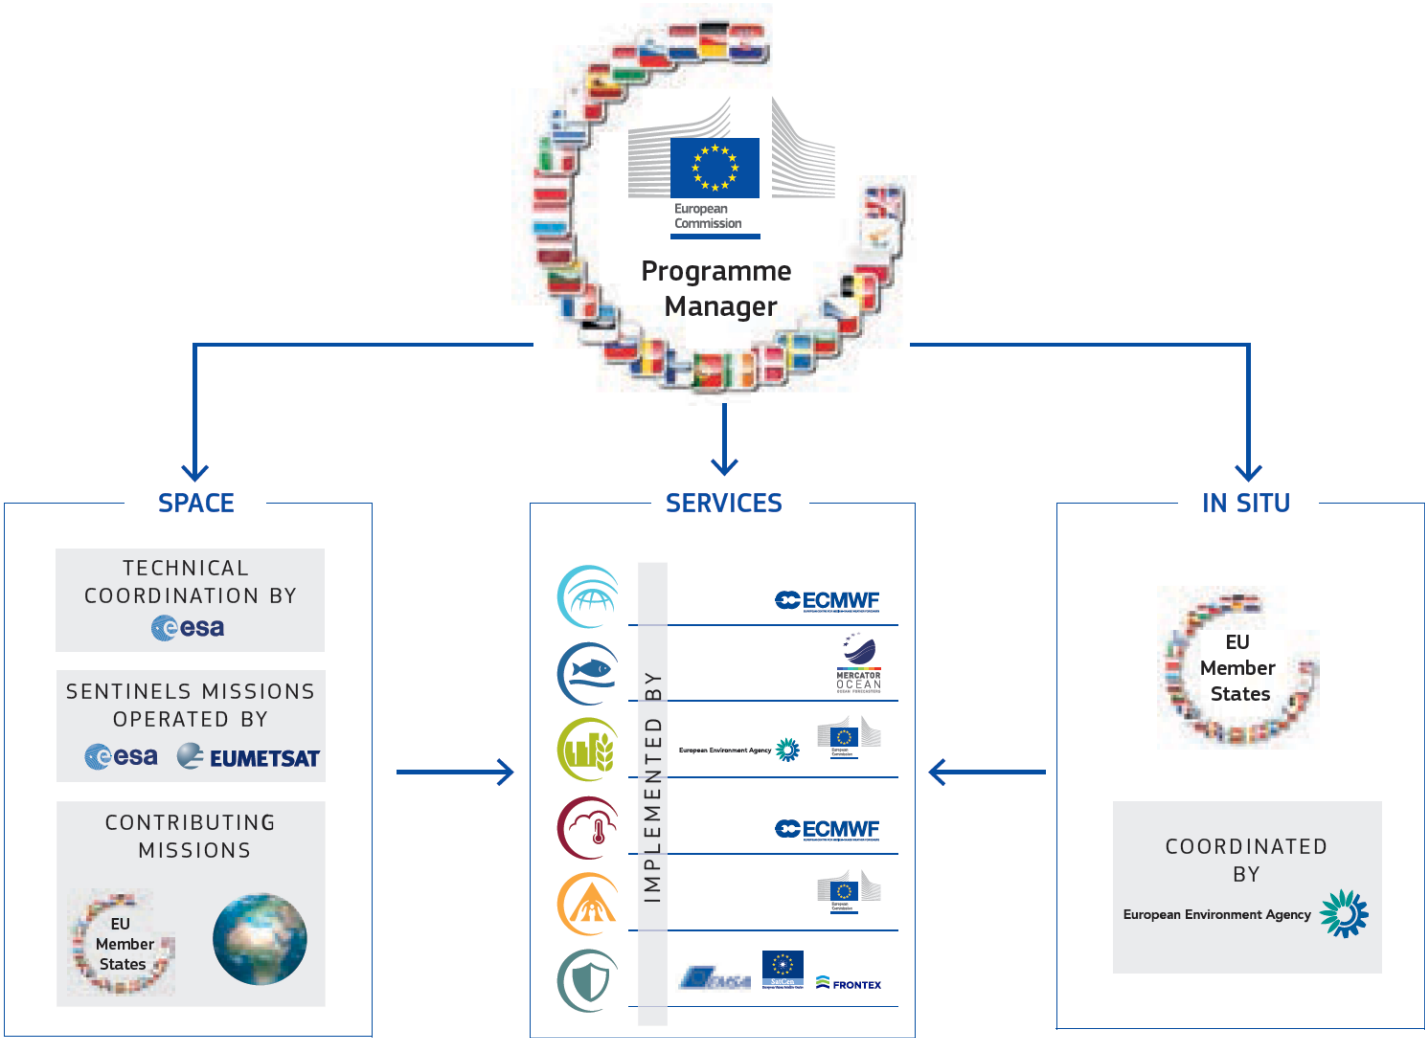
European Commission

Programme Manager

SPACE

TECHNICAL COORDINATION BY

esa

SENTINELS MISSIONS OPERATED BY

esa EUMETSAT

CONTRIBUTING MISSIONS

EU Member States

SERVICES

IMPLEMENTED BY

ECMWF

MERCATOR OCEAN

European Environment Agency

ECMWF

FRONTEX

IN SITU

EU Member States

COORDINATED BY

European Environment Agency